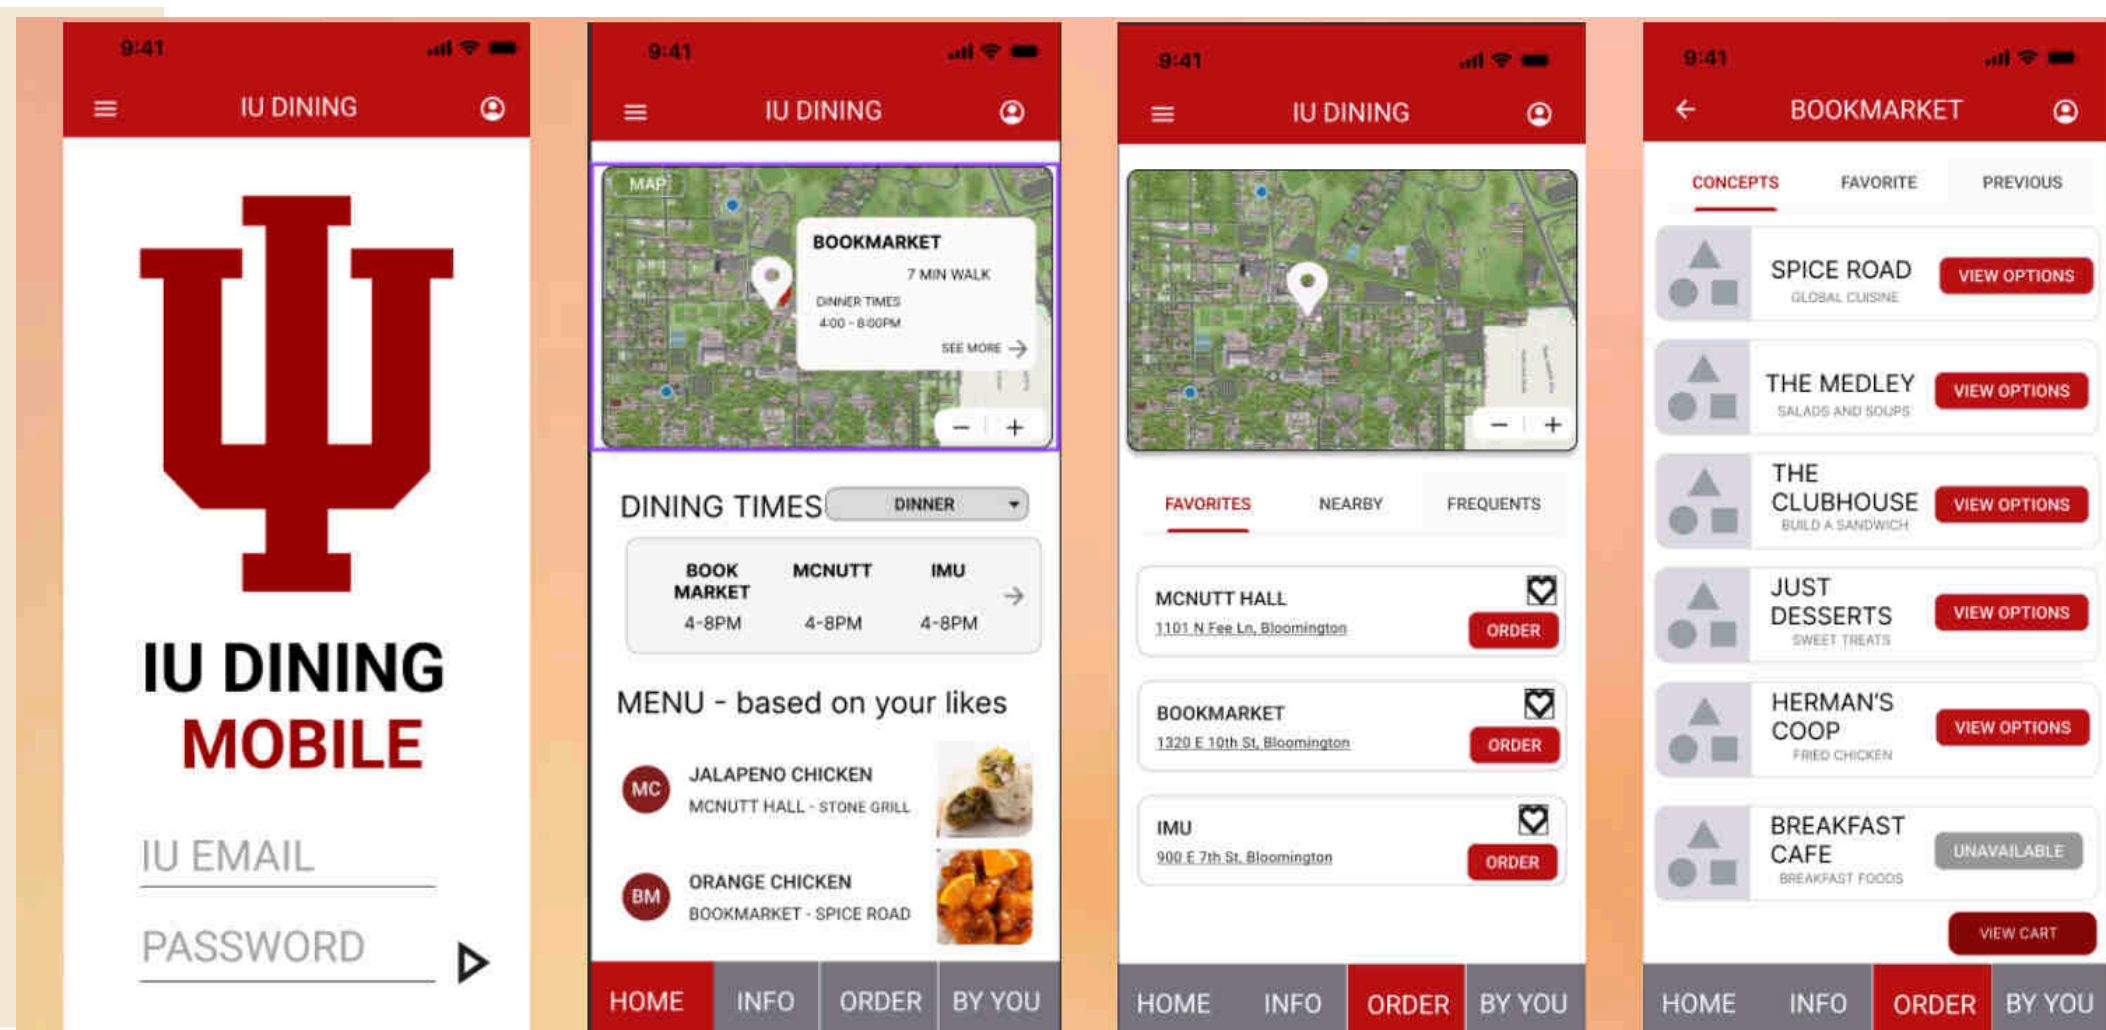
9:41

IU DINING

IU DINING
MOBILE

IU EMAIL

PASSWORD

9:41

IU DINING

MAP

BOOKMARKET
7 MIN WALK
DINNER TIMES
4:00 - 8:00PM
SEE MORE

DINING TIMES DINNER

| BOOK MARKET | MCNUTT | IMU |
|---|---|---|
| 4-8PM | 4-8PM | 4-8PM |

MENU - based on your likes

MC JALAPENO CHICKEN
MCNUTT HALL - STONE GRILL

BM ORANGE CHICKEN
BOOKMARKET - SPICE ROAD

HOME INFO ORDER BY YOU

9:41

IU DINING

FAVORITES NEARBY FREQUENTS

MCNUTT HALL
1101 N Fee Ln, Bloomington
ORDER

BOOKMARKET
1320 E 10th St, Bloomington
ORDER

IMU
900 E 7th St, Bloomington
ORDER

HOME INFO ORDER BY YOU

9:41

BOOKMARKET

CONCEPTS FAVORITE PREVIOUS

SPICE ROAD
GLOBAL CUISINE
VIEW OPTIONS

THE MEDLEY
SALADS AND SOUPS
VIEW OPTIONS

THE CLUBHOUSE
BUILD A SANDWICH
VIEW OPTIONS

JUST DESSERTS
SWEET TREATS
VIEW OPTIONS

HERMAN'S COOP
FRIED CHICKEN
VIEW OPTIONS

BREAKFAST CAFE
BREAKFAST FOODS
UNAVAILABLE

VIEW CART

HOME INFO ORDER BY YOU